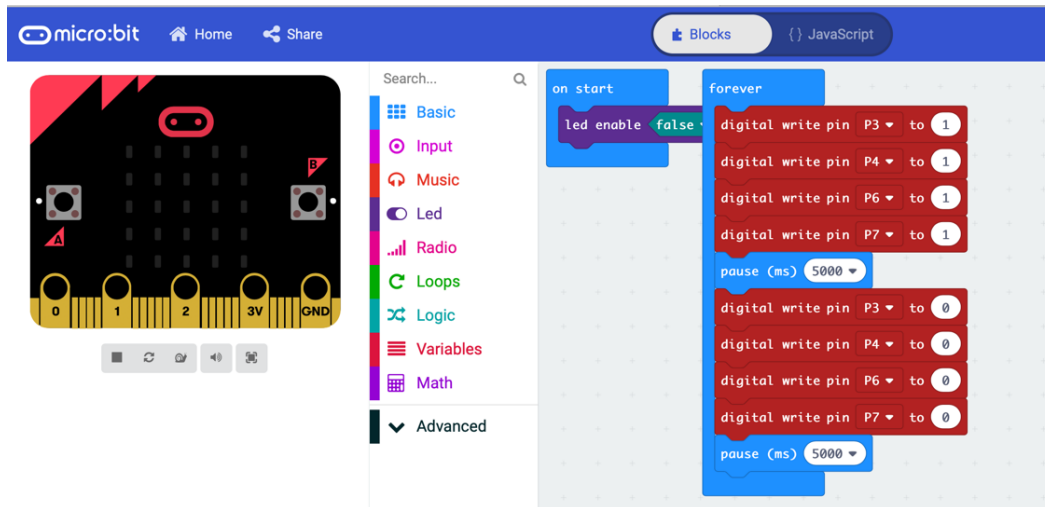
micro:bit Home Share

Blocks {} JavaScript

B

A

0 1 2 3V GND

Search...

Basic
Input
Music
Led
Radio
Loops
Logic
Variables
Math
Advanced

on start
led enable false

forever
digital write pin P3 to 1
digital write pin P4 to 1
digital write pin P6 to 1
digital write pin P7 to 1
pause (ms) 5000
digital write pin P3 to 0
digital write pin P4 to 0
digital write pin P6 to 0
digital write pin P7 to 0
pause (ms) 5000